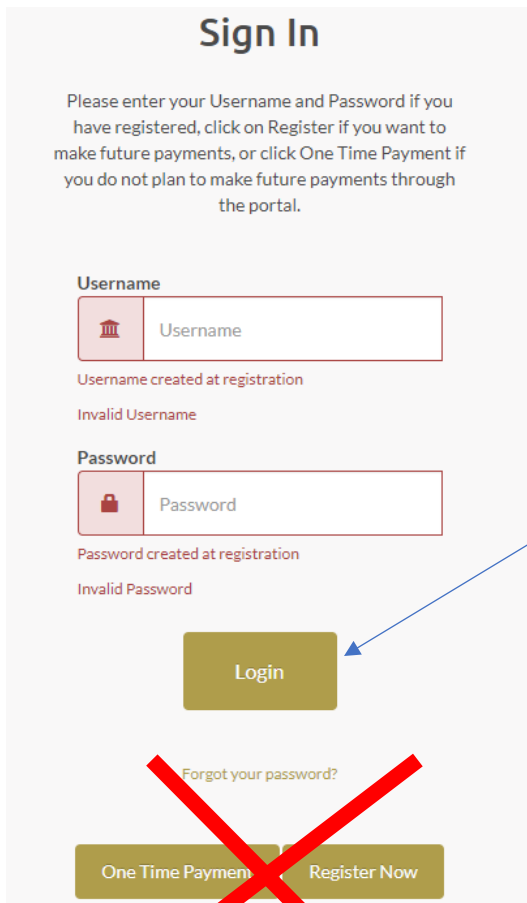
Sign In

Please enter your Username and Password if you have registered, click on Register if you want to make future payments, or click One Time Payment if you do not plan to make future payments through the portal.

Username

Username

Username created at registration

Invalid Username

Password

Password

Password created at registration

Invalid Password

Login

Forgot your password?

One Time Paymen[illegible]

Register Now